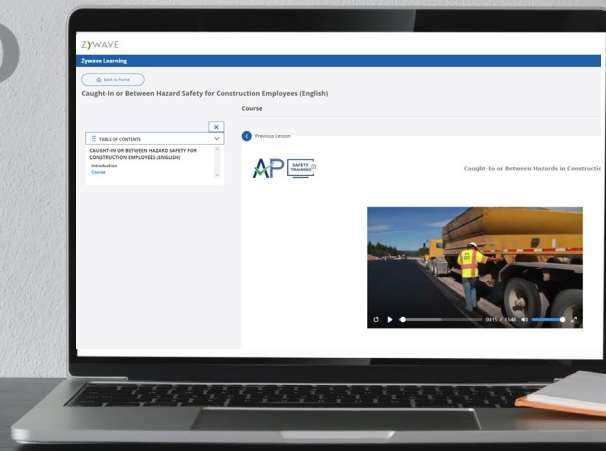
ZYWAVE

Zywave Learning

Back to home

Caught-In or Between Hazard Safety for Construction Employees (English)

Course

TABLE OF CONTENTS

CAUGHT-IN OR BETWEEN HAZARD SAFETY FOR CONSTRUCTION EMPLOYEES (ENGLISH)

Introduction

Course

Previous Lesson

AP SAFETY TRAINING

Caught-In or Between Hazards in Constructic

00:11 / 13:48